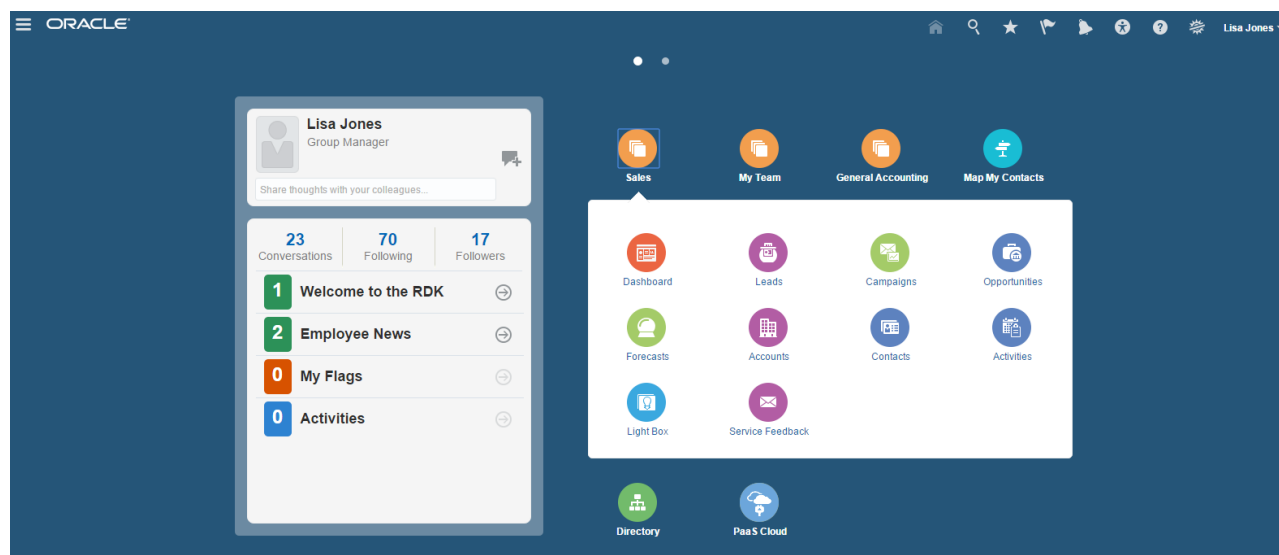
ORACLE

Lisa Jones

Lisa Jones
Group Manager

Share thoughts with your colleagues...

23
Conversations

70
Following

17
Followers

1 Welcome to the RDK

2 Employee News

0 My Flags

0 Activities

Sales

My Team

General Accounting

Map My Contacts

Dashboard

Leads

Campaigns

Opportunities

Forecasts

Accounts

Contacts

Activities

Light Box

Service Feedback

Directory

PaaS Cloud